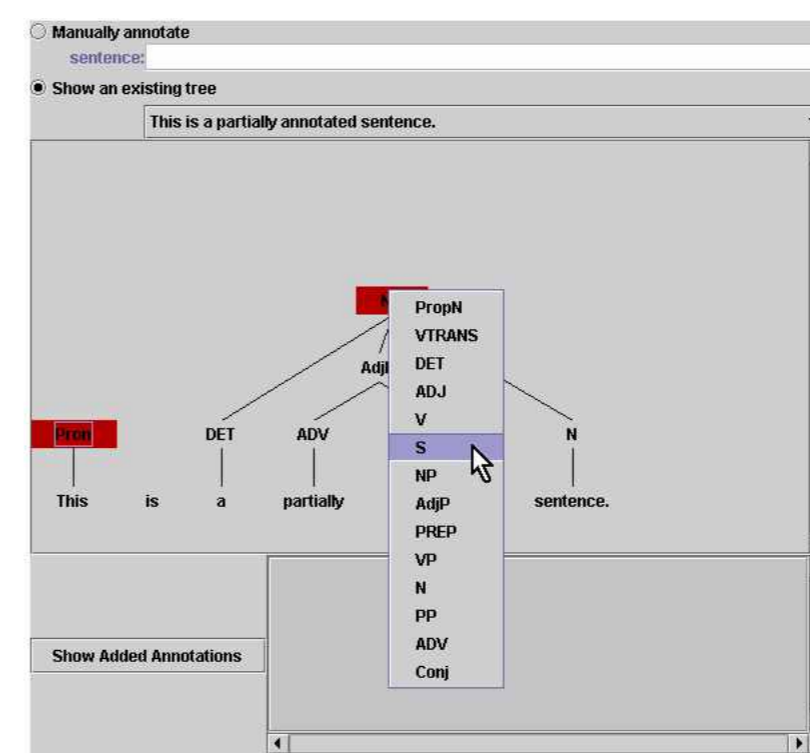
Manually annotate
sentence:
Show an existing tree
This is a partially annotated sentence.

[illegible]
AdjP
Pron
DET
ADV
N
This
is
a
partially
sentence.

PropN
VTRANS
DET
ADJ
V
S
NP
AdjP
PREP
VP
N
PP
ADV
Conj

Show Added Annotations